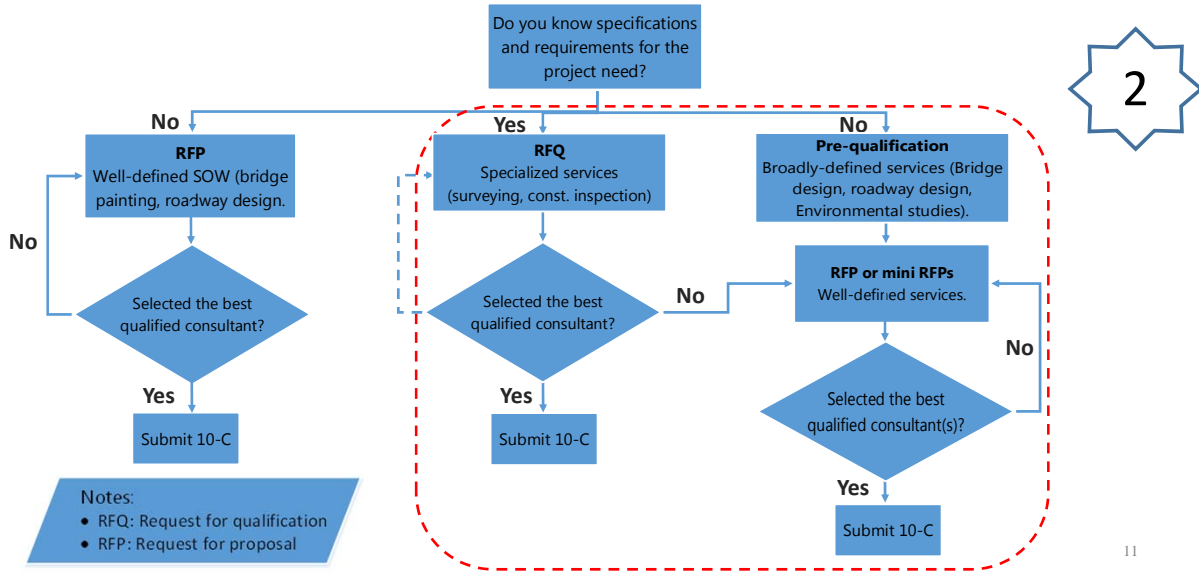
Do you know specifications and requirements for the project need?

2

No

Yes

No

RFP
Well-defined SOW (bridge painting, roadway design.

RFQ
Specialized services (surveying, const. inspection)

Pre-qualification
Broadly-defined services (Bridge design, roadway design, Environmental studies).

No

Selected the best qualified consultant?

Selected the best qualified consultant?

No

RFP or mini RFPs
Well-defined services.

No

Selected the best qualified consultant(s)?

Yes

Yes

Submit 10-C

Submit 10-C

Yes

Submit 10-C

Notes:
• RFQ: Request for qualification
• RFP: Request for proposal

11